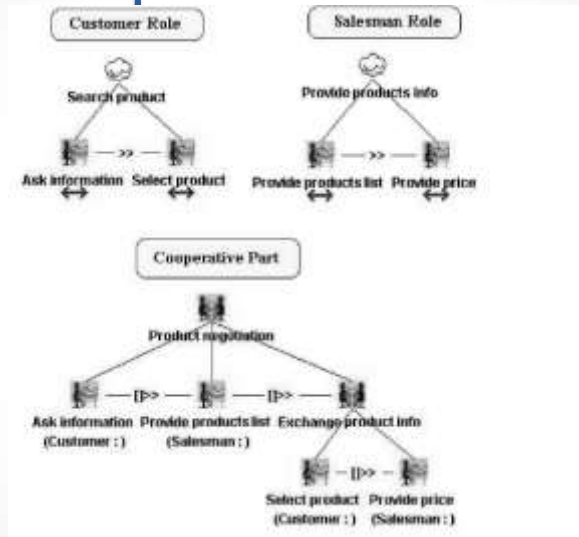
Customer Role

Search product

>>

Ask information

Select product

Salesman Role

Provide products info

>>

Provide products list

Provide price

Cooperative Part

Product negotiation

[]>>

[]>>

Ask information (Customer : )

Provide products list (Salesman : )

Exchange product info

[]>>

Select product (Customer : )

Provide price (Salesman : )